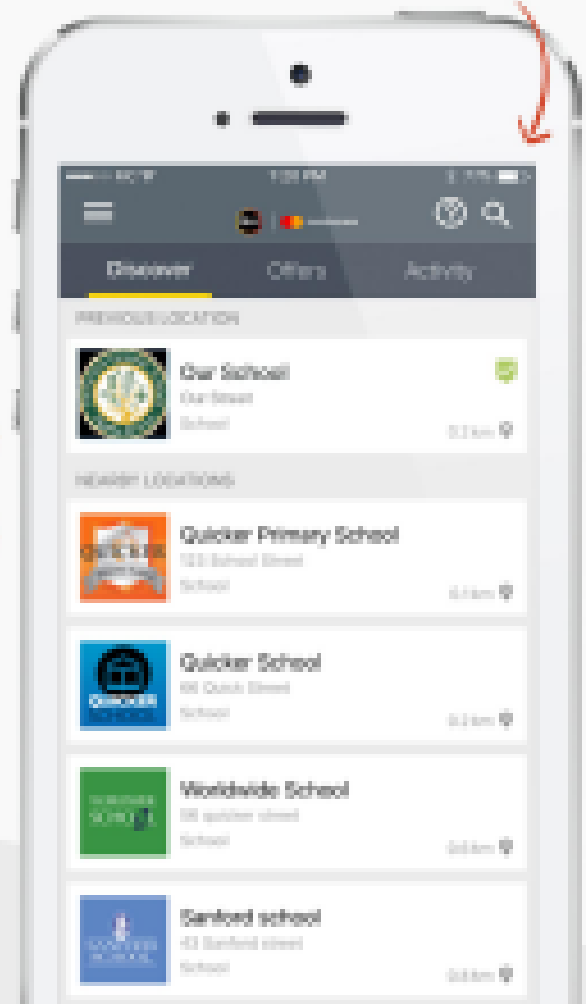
1:20 PM

Discover
Offers
Activity

PREVIOUS LOCATION

Our School
Our Street
School
0.2 km

NEARBY LOCATIONS

Quicker Primary School
123 School Street
School
0.1 km

Quicker School
66 Quick Street
School
0.2 km

Worldwide School
56 quicker street
School
0.6 km

Sanford school
43 Sanford street
School
0.6 km